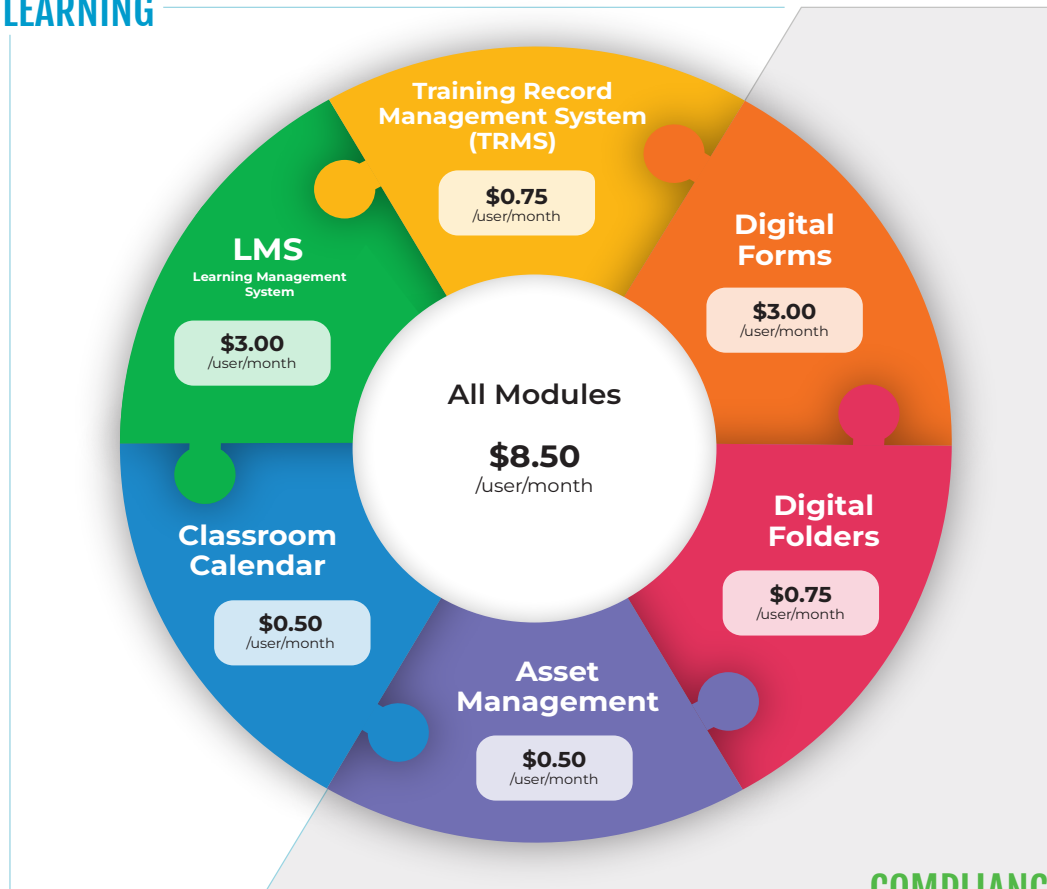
LEARNING

Training Record Management System (TRMS)

$0.75
/user/month

Digital Forms

$3.00
/user/month

LMS
Learning Management System

$3.00
/user/month

All Modules

$8.50
/user/month

Classroom Calendar

$0.50
/user/month

Digital Folders

$0.75
/user/month

Asset Management

$0.50
/user/month

COMPLIANC